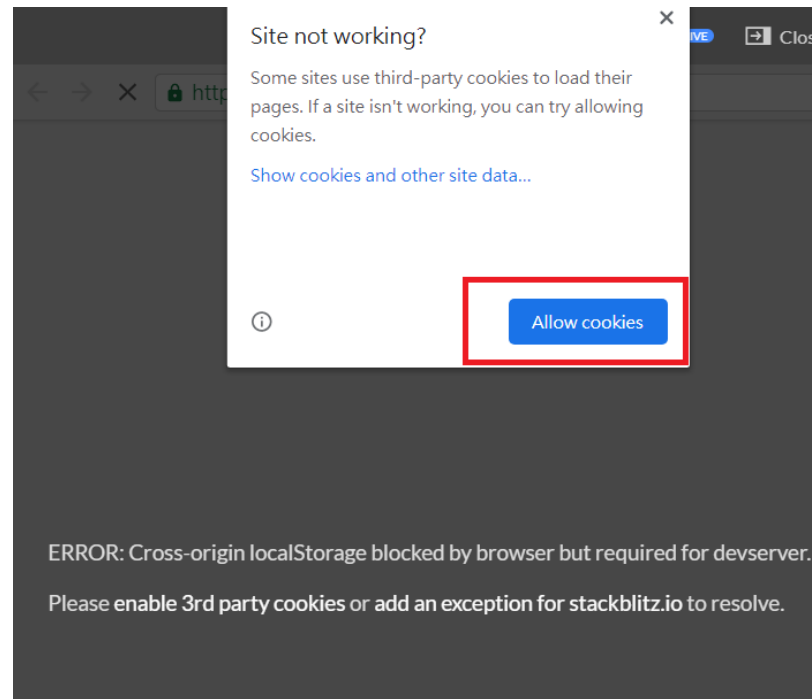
×
Site not working?
Some sites use third-party cookies to load their pages. If a site isn't working, you can try allowing cookies.
Show cookies and other site data...
Allow cookies

IVE Clos
http

ERROR: Cross-origin localStorage blocked by browser but required for devserver.

Please enable 3rd party cookies or add an exception for stackblitz.io to resolve.